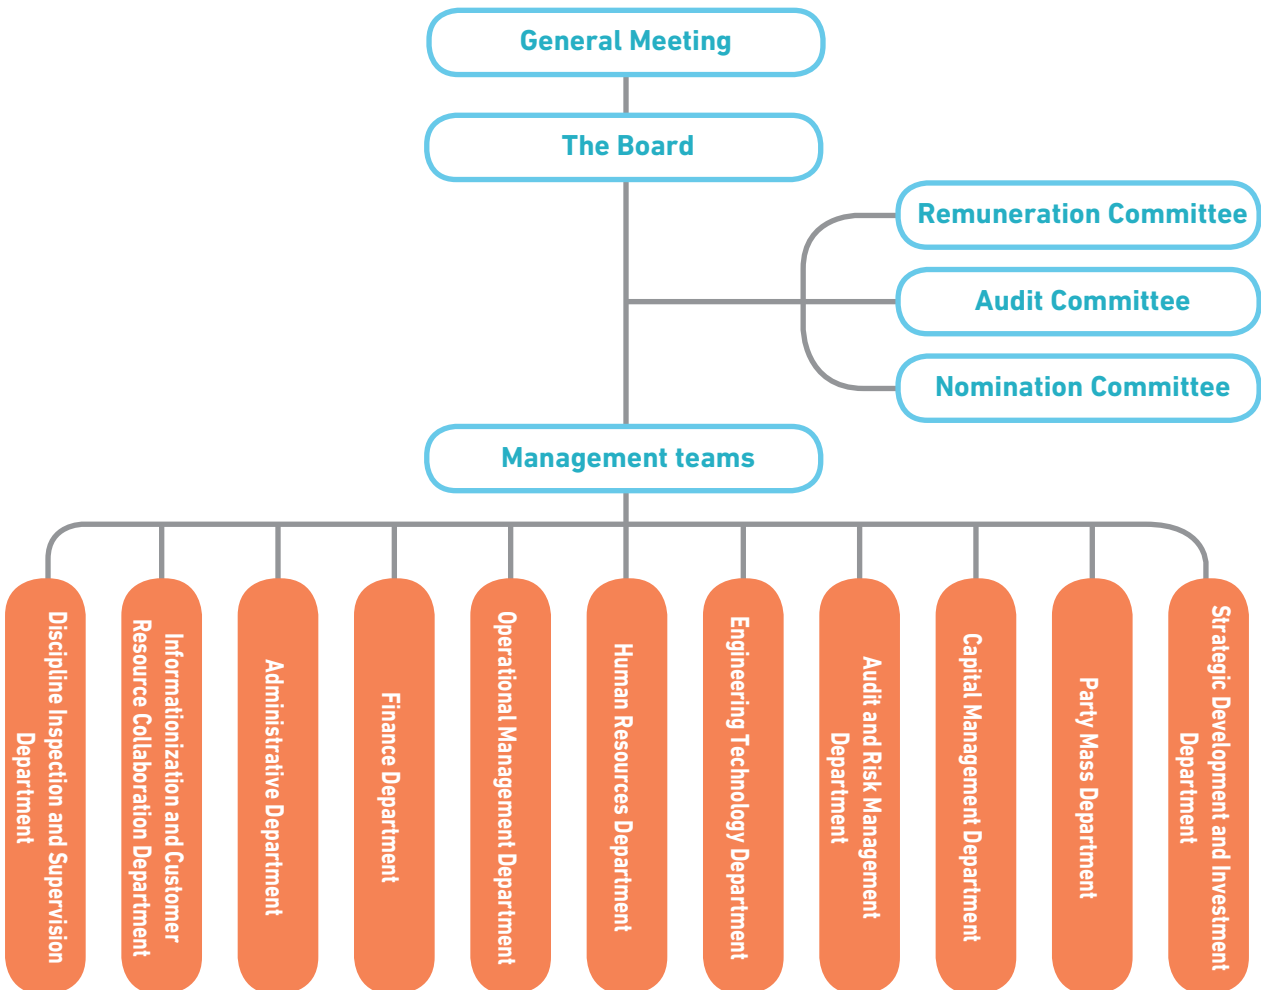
General Meeting

The Board

Remuneration Committee

Audit Committee

Nomination Committee

Management teams

Discipline Inspection and Supervision Department

Informationization and Customer Resource Collaboration Department

Administrative Department

Finance Department

Operational Management Department

Human Resources Department

Engineering Technology Department

Audit and Risk Management Department

Capital Management Department

Party Mass Department

Strategic Development and Investment Department